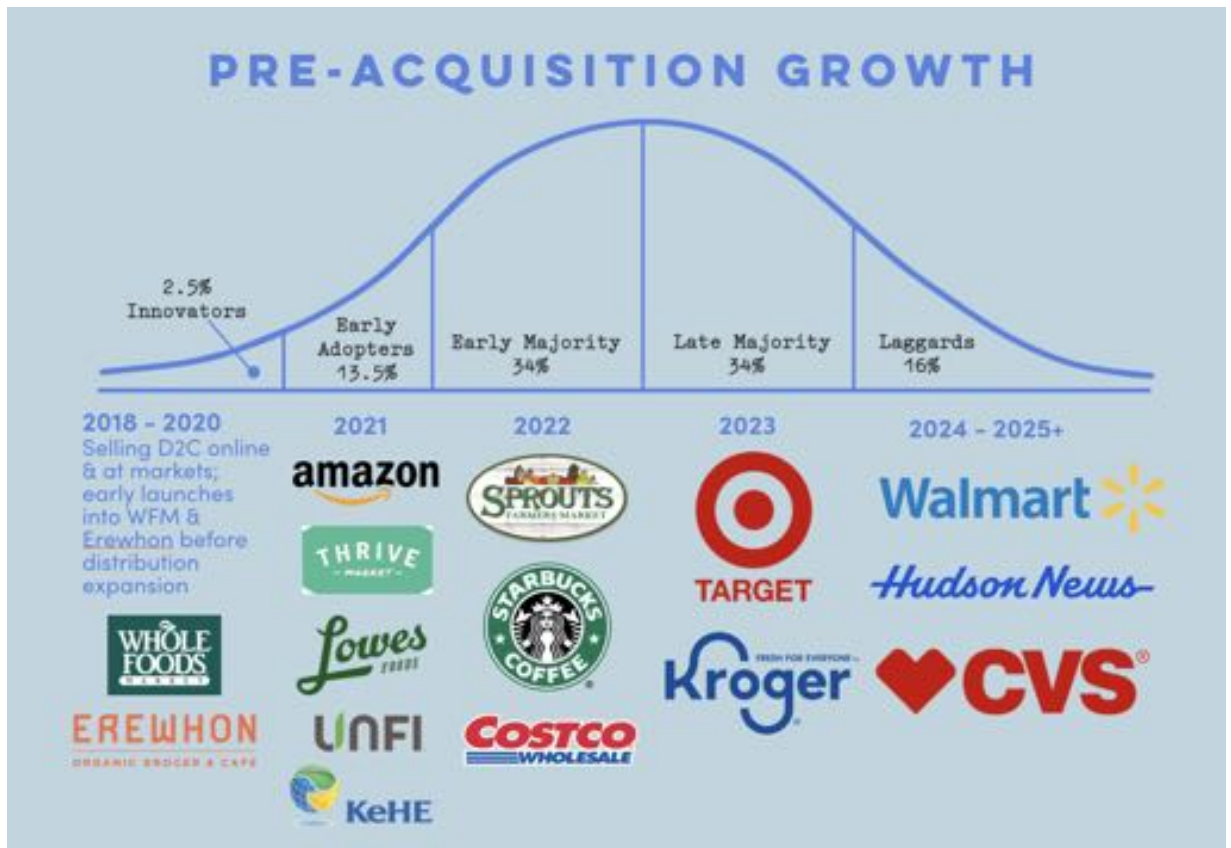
PRE-ACQUISITION GROWTH

2.5%
Innovators

Early
Adopters
13.5%

Early Majority
34%

Late Majority
34%

Laggards
16%

2018 - 2020
Selling D2C online & at markets; early launches into WFM & Erewhon before distribution expansion

WHOLE FOODS MARKET

EREWHON
ORGANIC GROCER & CAFE

2021

amazon

THRIVE MARKET

Lowes FOODS

UNFI

KeHE

2022

SPROUTS FARMERS MARKET

STARBUCKS COFFEE

COSTCO WHOLESALE

2023

TARGET

Kroger
FRESH FOR EVERYONE

2024 - 2025+

Walmart

Hudson News

CVS